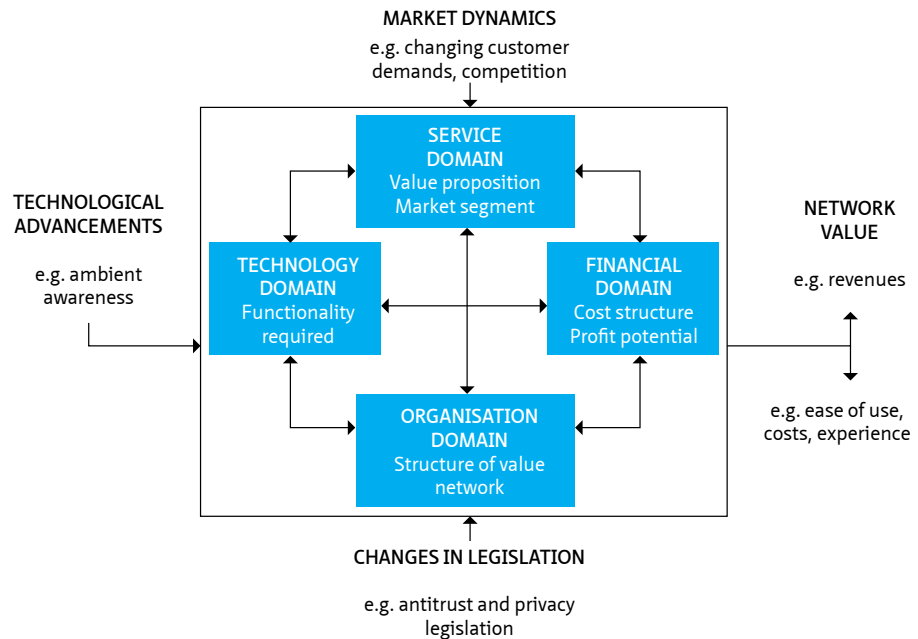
MARKET DYNAMICS

e.g. changing customer demands, competition

TECHNOLOGICAL ADVANCEMENTS

e.g. ambient awareness

SERVICE DOMAIN
Value proposition
Market segment

TECHNOLOGY DOMAIN
Functionality required

FINANCIAL DOMAIN
Cost structure
Profit potential

ORGANISATION DOMAIN
Structure of value network

NETWORK VALUE

e.g. revenues

e.g. ease of use, costs, experience

CHANGES IN LEGISLATION

e.g. antitrust and privacy legislation